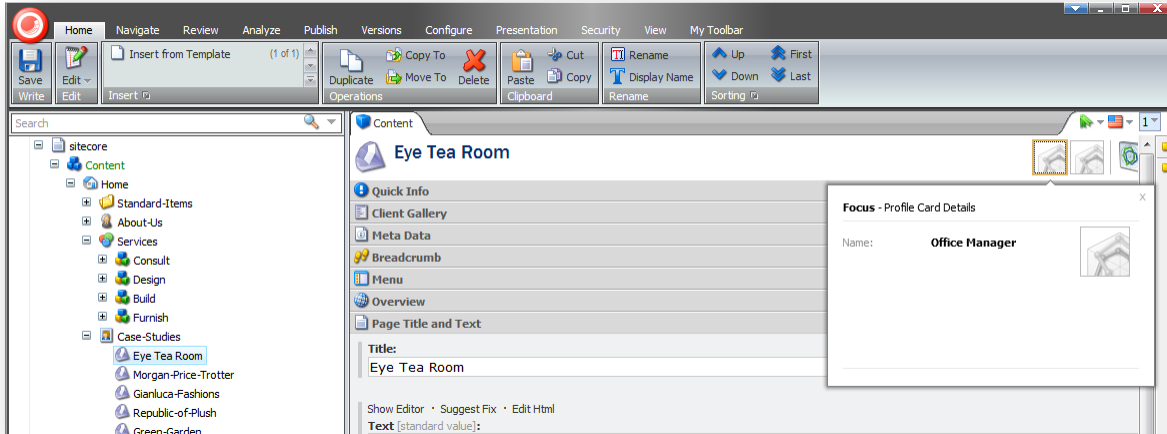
Home Navigate Review Analyze Publish Versions Configure Presentation Security View My Toolbar

Save
Write
Edit
Edit
Insert from Template (1 of 1)
Insert
Duplicate
Copy To
Move To
Delete
Operations
Paste
Cut
Copy
Clipboard
Rename
Display Name
Rename
Up
Down
First
Last
Sorting

Search

sitecore
Content
Home
Standard-Items
About-Us
Services
Consult
Design
Build
Furnish
Case-Studies
Eye Tea Room
Morgan-Price-Trotter
Gianluca-Fashions
Republic-of-Plush
Green-Garden

Content

1

Eye Tea Room

Quick Info
Client Gallery
Meta Data
Breadcrumb
Menu
Overview
Page Title and Text

Title:
Eye Tea Room

Show Editor · Suggest Fix · Edit Html
Text [standard value]:

Focus - Profile Card Details

Name: Office Manager